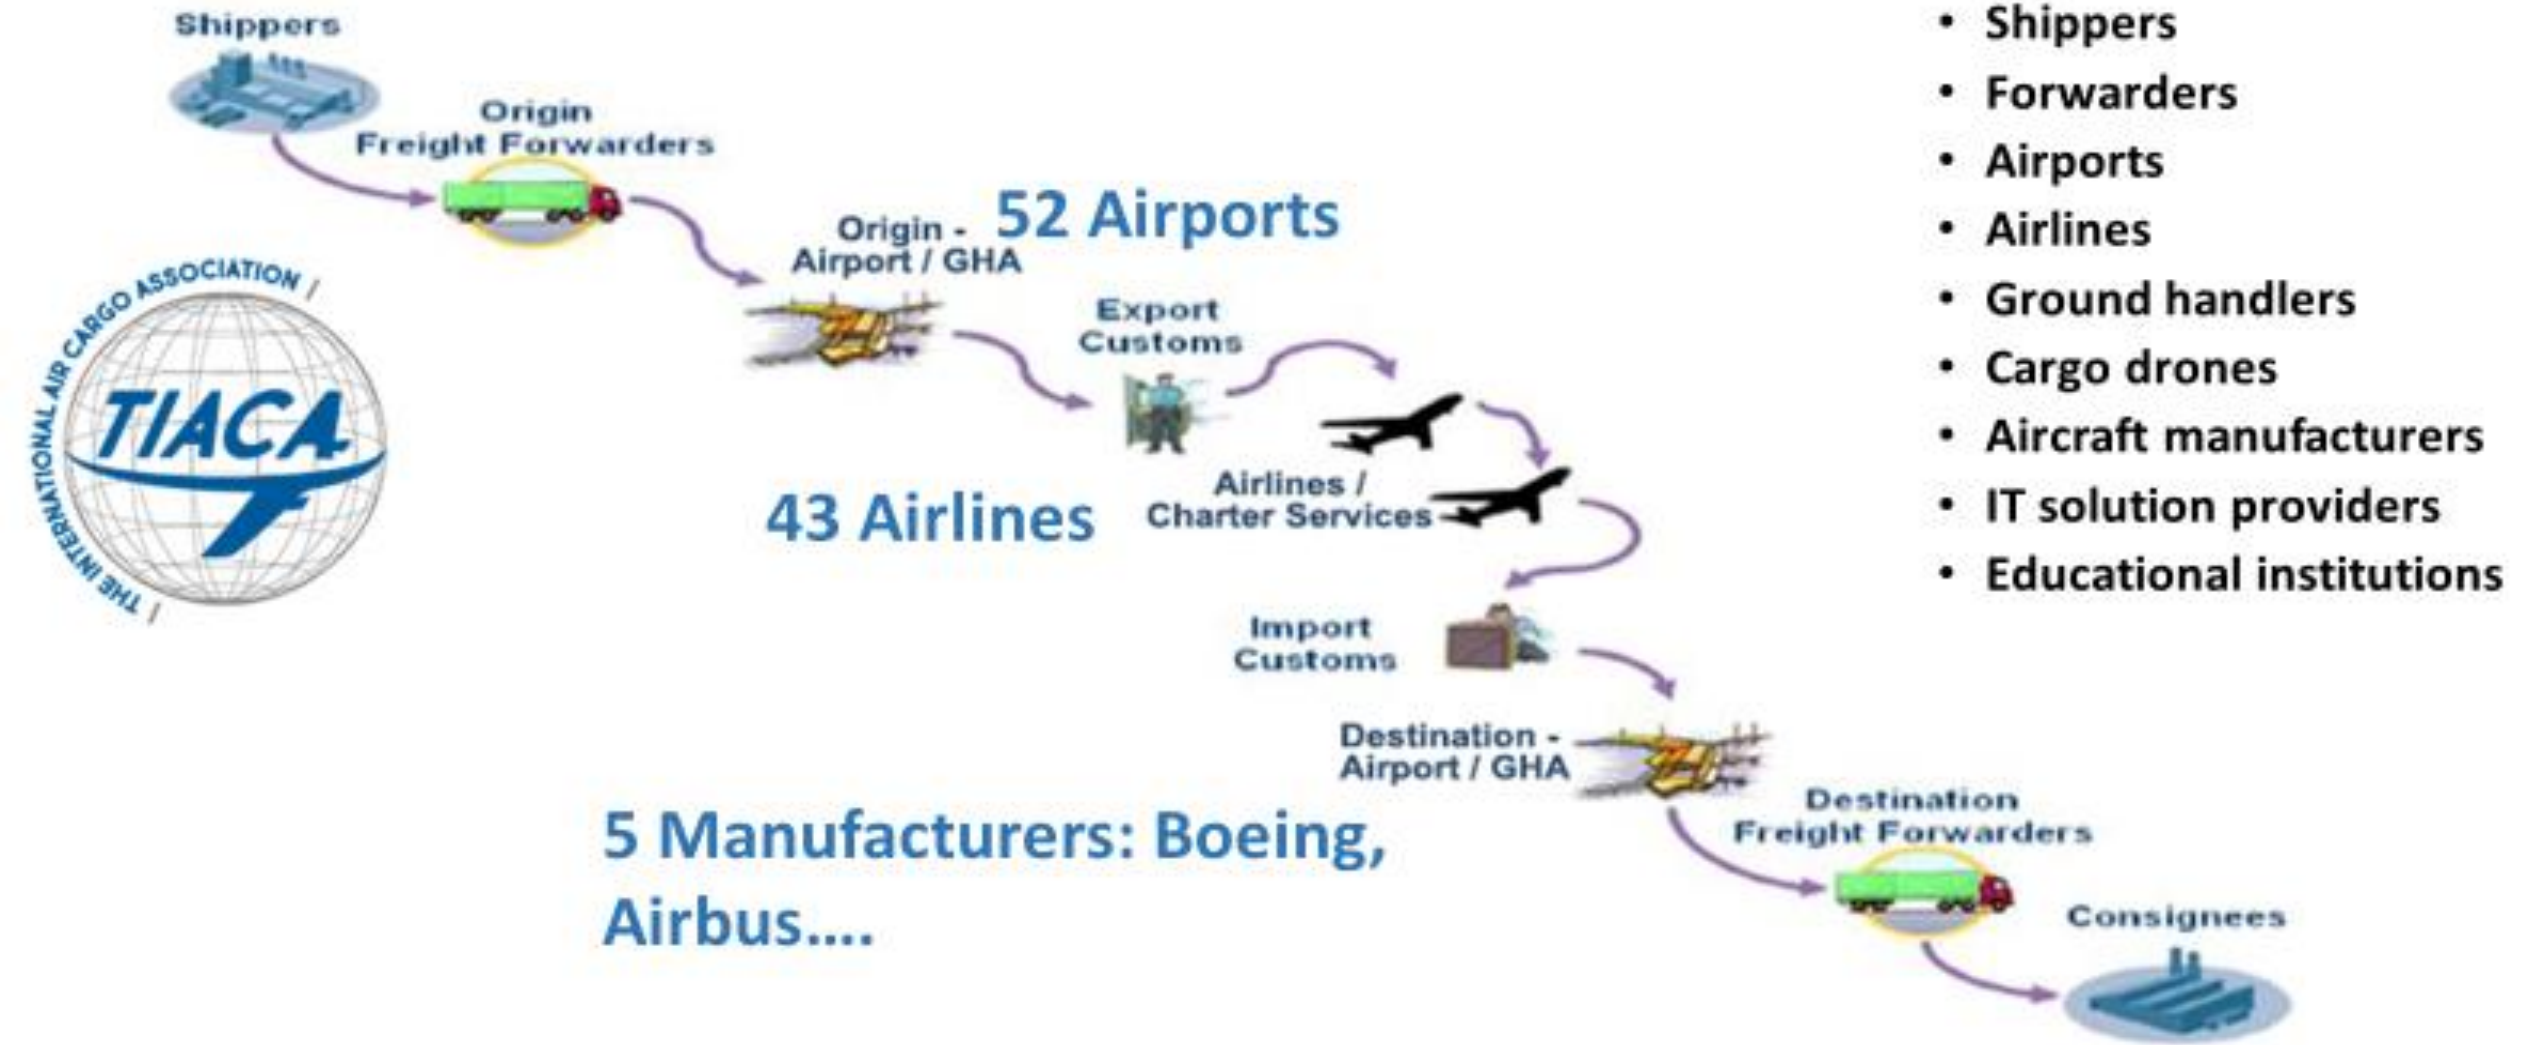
Shippers

Origin Freight Forwarders

Origin - Airport / GHA

52 Airports

THE INTERNATIONAL AIR CARGO ASSOCIATION

TIACA

Export Customs

43 Airlines

Airlines / Charter Services

Import Customs

Destination - Airport / GHA

5 Manufacturers: Boeing, Airbus….

Destination Freight Forwarders

Consignees

• Shippers
• Forwarders
• Airports
• Airlines
• Ground handlers
• Cargo drones
• Aircraft manufacturers
• IT solution providers
• Educational institutions